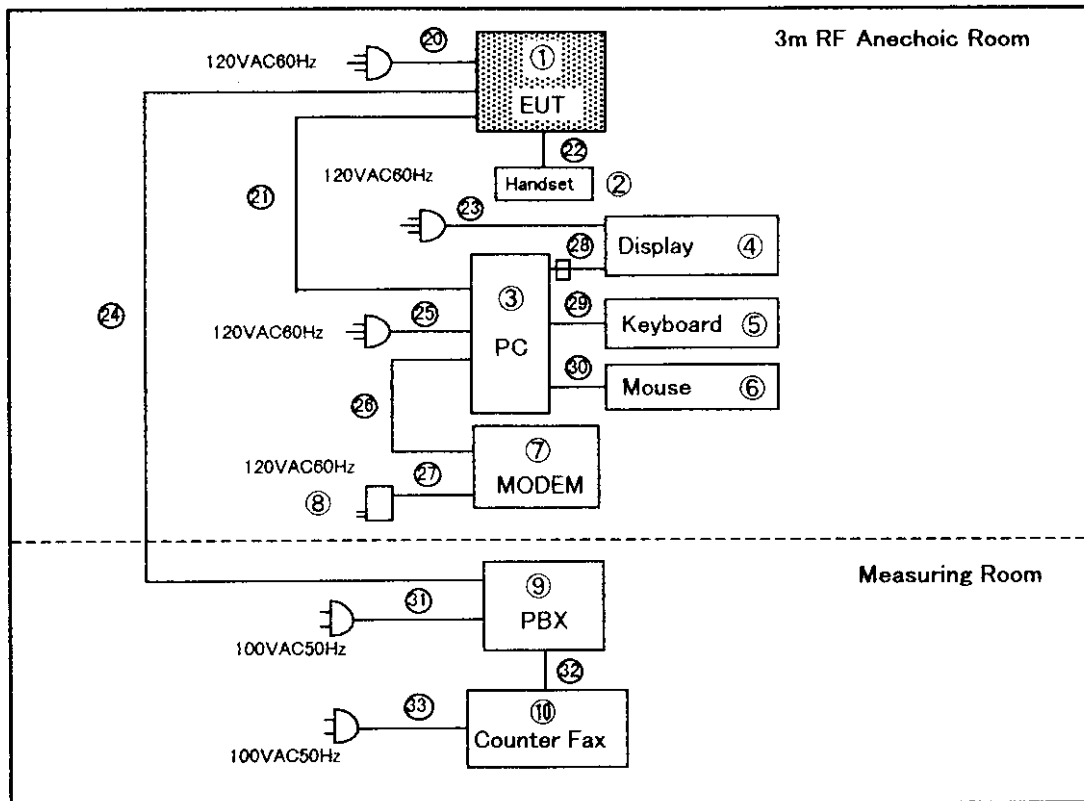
3m RF Anechoic Room

120VAC60Hz
⑳
①
EUT

㉒
Handset ②
120VAC60Hz

㉑

㉓
Display ④
㉘

③
㉙
Keyboard ⑤

㉔

120VAC60Hz
㉕
PC

㉚
Mouse ⑥

㉖

⑦
MODEM

120VAC60Hz
㉗
⑧

Measuring Room

⑨
PBX
㉛
100VAC50Hz

㉜

㉝
⑩
Counter Fax
100VAC50Hz